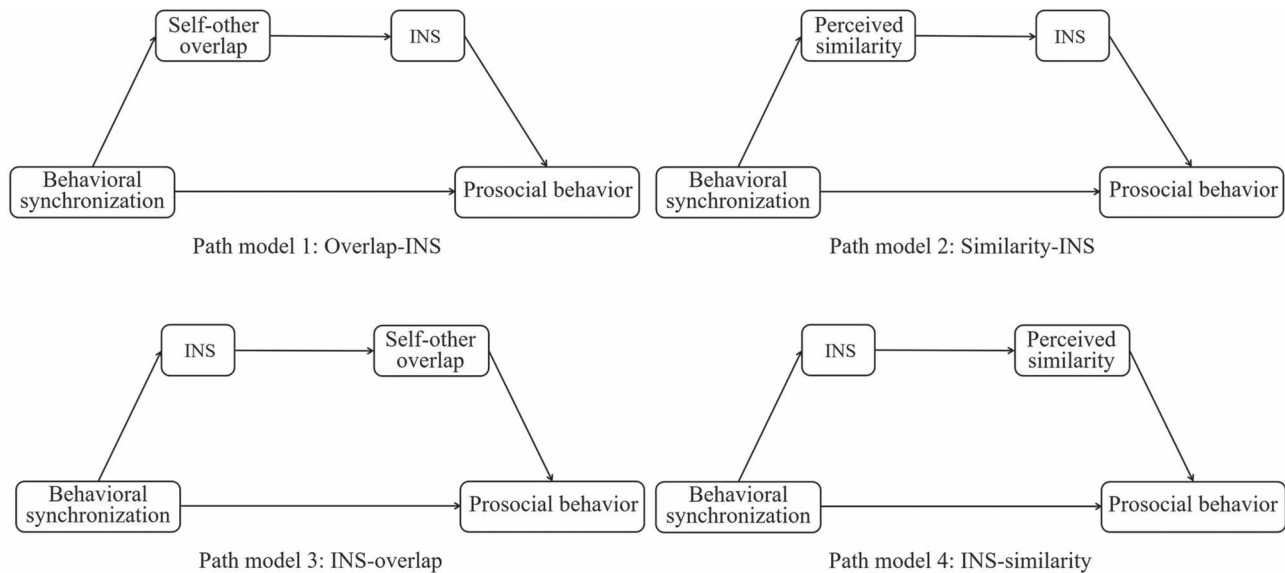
Self-other overlap

INS

Behavioral synchronization

Prosocial behavior

Path model 1: Overlap-INS

Perceived similarity

INS

Behavioral synchronization

Prosocial behavior

Path model 2: Similarity-INS

INS

Self-other overlap

Behavioral synchronization

Prosocial behavior

Path model 3: INS-overlap

INS

Perceived similarity

Behavioral synchronization

Prosocial behavior

Path model 4: INS-similarity